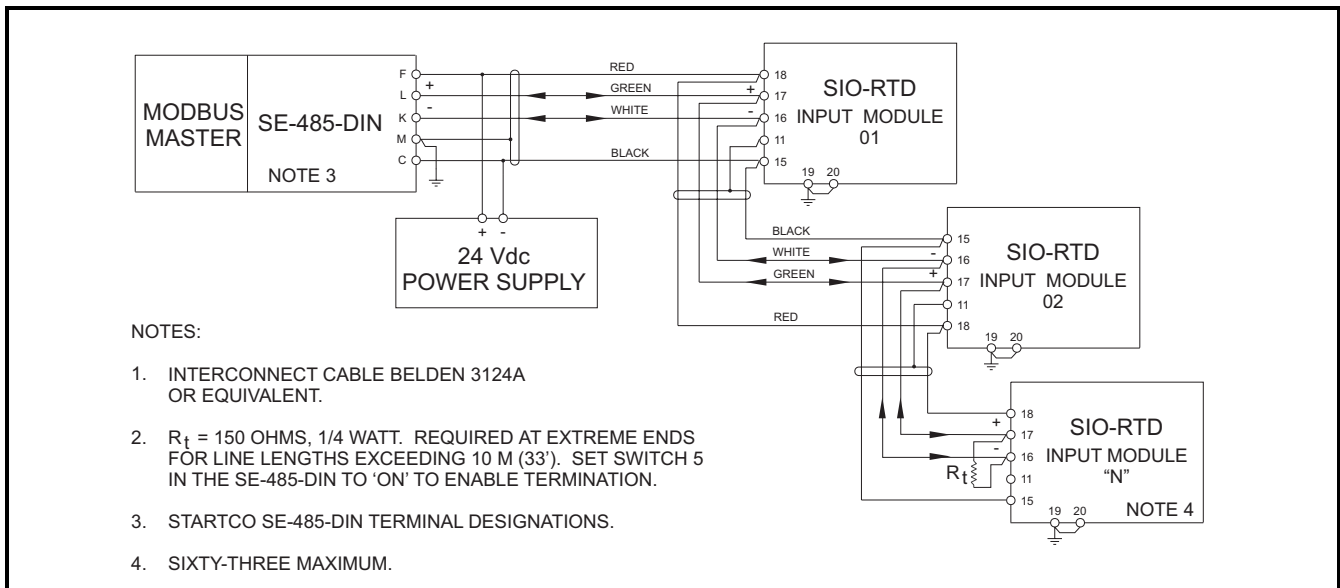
MODBUS MASTER

SE-485-DIN

NOTE 3

F
L
K
M
C

+
-

RED
GREEN
WHITE
BLACK

+ -
24 Vdc
POWER SUPPLY

SIO-RTD
INPUT MODULE
01

18
17
16
11
15
+
-
19 20

BLACK
WHITE
GREEN
RED

SIO-RTD
INPUT MODULE
02

15
16
17
11
18
-
+
19 20

SIO-RTD
INPUT MODULE
"N"

18
17
16
11
15
+
-
$R_t$
19 20
NOTE 4

NOTES:

1. INTERCONNECT CABLE BELDEN 3124A OR EQUIVALENT.

2. $R_t$ = 150 OHMS, 1/4 WATT. REQUIRED AT EXTREME ENDS FOR LINE LENGTHS EXCEEDING 10 M (33'). SET SWITCH 5 IN THE SE-485-DIN TO 'ON' TO ENABLE TERMINATION.

3. STARTCO SE-485-DIN TERMINAL DESIGNATIONS.

4. SIXTY-THREE MAXIMUM.